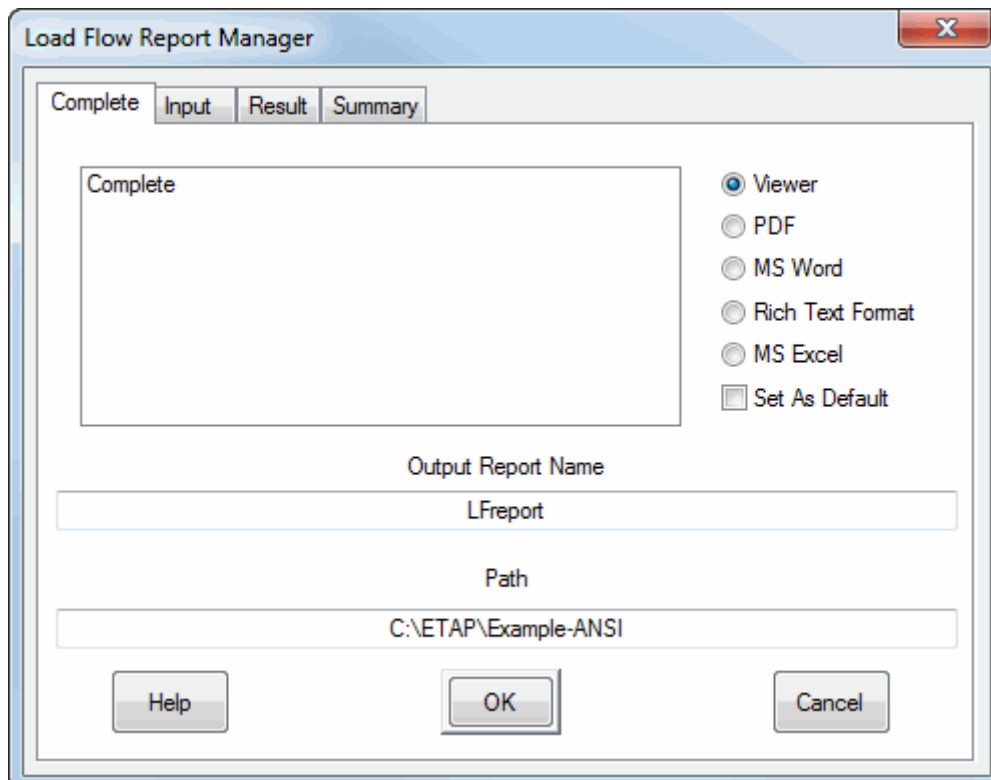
Load Flow Report Manager

Complete
Input
Result
Summary

Complete

Viewer
PDF
MS Word
Rich Text Format
MS Excel
Set As Default

Output Report Name

LFreport

Path

C:\ETAP\Example-ANSI

Help
OK
Cancel